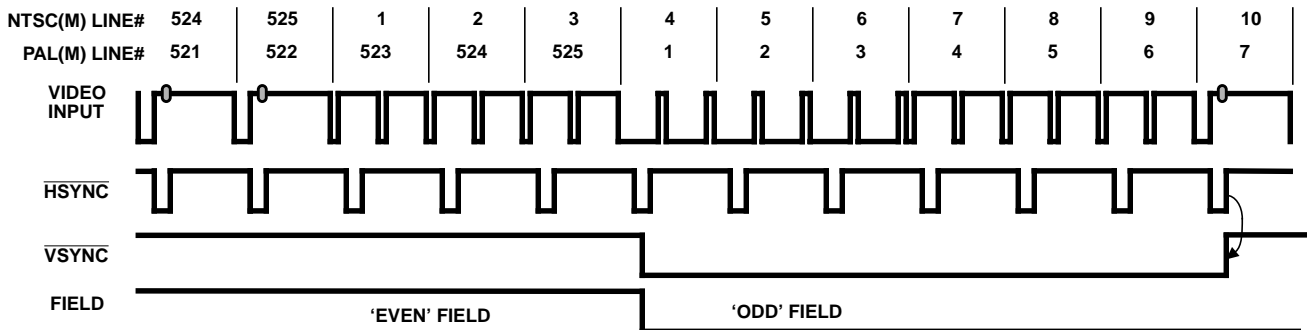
| NTSC(M) LINE# | 524 | 525 | 1 | 2 | 3 | 4 | 5 | 6 | 7 | 8 | 9 | 10 |
|---|---|---|---|---|---|---|---|---|---|---|---|---|
| PAL(M) LINE# | 521 | 522 | 523 | 524 | 525 | 1 | 2 | 3 | 4 | 5 | 6 | 7 |

VIDEO INPUT

$\overline{\text{HSYNC}}$

$\overline{\text{VSYNC}}$

FIELD

'EVEN' FIELD

'ODD' FIELD